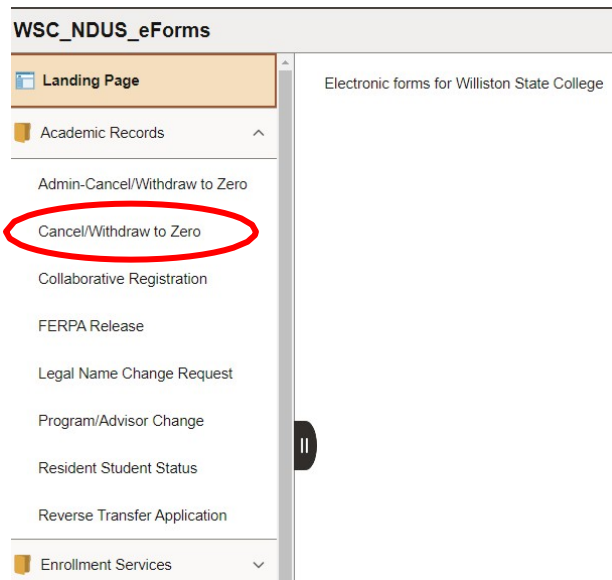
WSC_NDUS_eForms

Landing Page

Academic Records

Admin-Cancel/Withdraw to Zero

Cancel/Withdraw to Zero

Collaborative Registration

FERPA Release

Legal Name Change Request

Program/Advisor Change

Resident Student Status

Reverse Transfer Application

Enrollment Services

Electronic forms for Williston State College